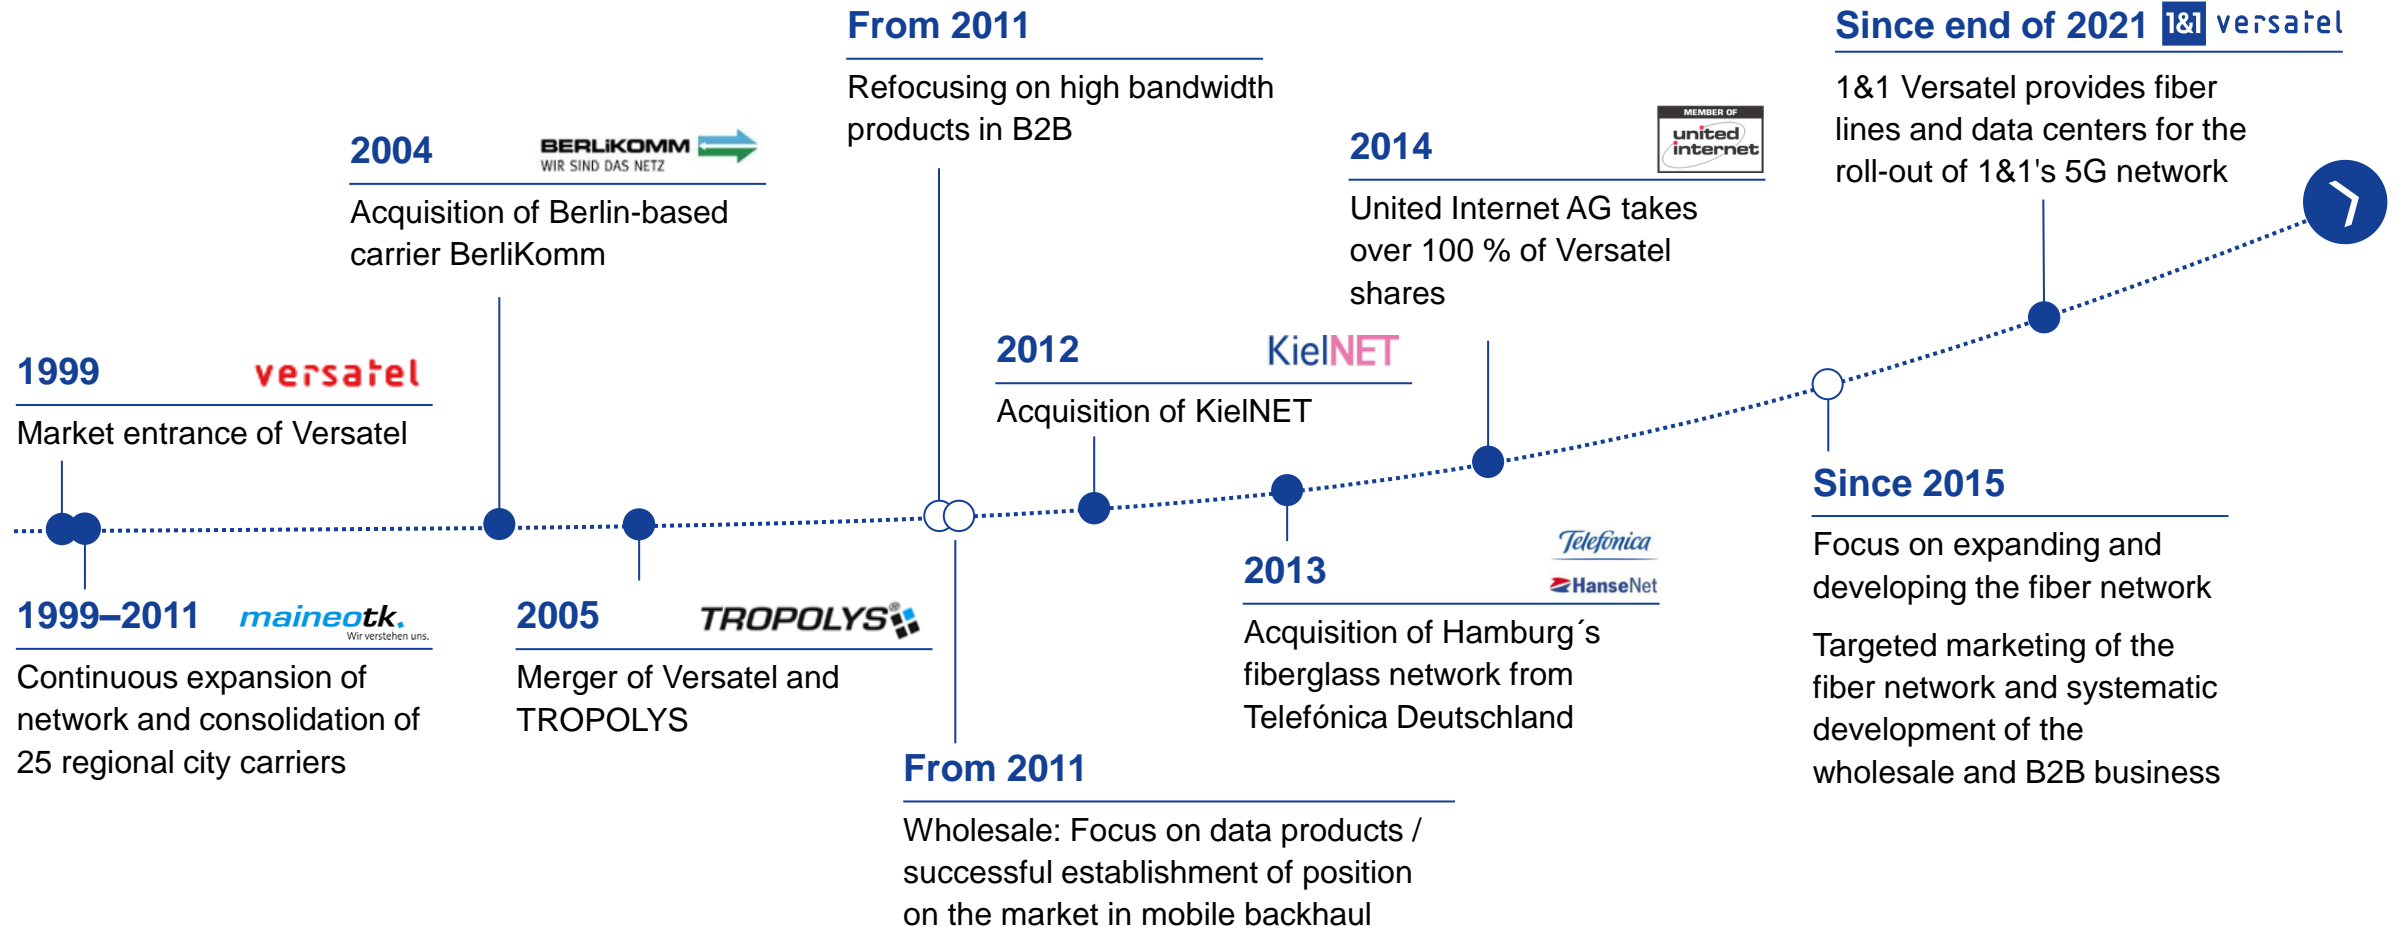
From 2011

Refocusing on high bandwidth products in B2B

Since end of 2021 1&1 versatel

1&1 Versatel provides fiber lines and data centers for the roll-out of 1&1's 5G network

2004 BERLiKOMM WIR SIND DAS NETZ

Acquisition of Berlin-based carrier BerliKomm

2014 MEMBER OF united internet

United Internet AG takes over 100 % of Versatel shares

1999 versatel

Market entrance of Versatel

2012 KielNET

Acquisition of KielNET

Since 2015

Focus on expanding and developing the fiber network

Targeted marketing of the fiber network and systematic development of the wholesale and B2B business

1999–2011 maineotk. Wir verstehen uns.

Continuous expansion of network and consolidation of 25 regional city carriers

2005 TROPOLYS

Merger of Versatel and TROPOLYS

2013 Telefónica HanseNet

Acquisition of Hamburg´s fiberglass network from Telefónica Deutschland

From 2011

Wholesale: Focus on data products / successful establishment of position on the market in mobile backhaul